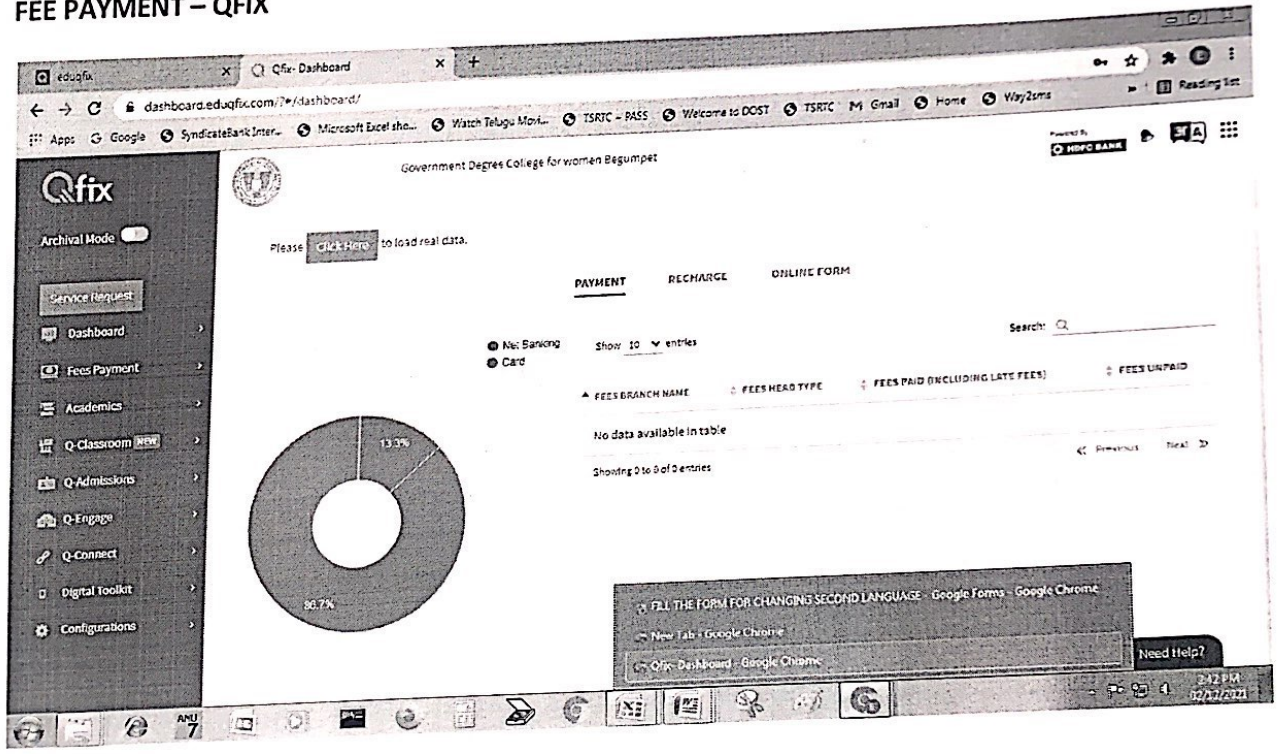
FEE PAYMENT – QFIX

eduqfix
Qfix- Dashboard
dashboard.eduqfix.com/?#/dashboard/
Reading list
Apps Google SyndicateBank Inter... Microsoft Excel sho... Watch Telugu Movi... TSRTC – PASS Welcome to DOST TSRTC Gmail Home Way2sms
Powered By HDFC BANK

Qfix
Archival Mode
Service Request
Dashboard
Fees Payment
Academics
Q-Classroom NEW
Q-Admissions
Q-Engage
Q-Connect
Digital Toolkit
Configurations

Government Degree College for women Begumpet

Please Click Here to load real data.

PAYMENT RECHARGE ONLINE FORM

Net Banking
Card

Show 10 entries
Search:

| FEES BRANCH NAME | FEES HEAD TYPE | FEES PAID (INCLUDING LATE FEES) | FEES UNPAID |
|---|---|---|---|
| No data available in table | | | |

Showing 0 to 0 of 0 entries
Previous Next

13.3%
86.7%

FILL THE FORM FOR CHANGING SECOND LANGUAGE - Google Forms - Google Chrome
New Tab - Google Chrome
Qfix- Dashboard - Google Chrome

Need Help?

2:42 PM
02/12/2021